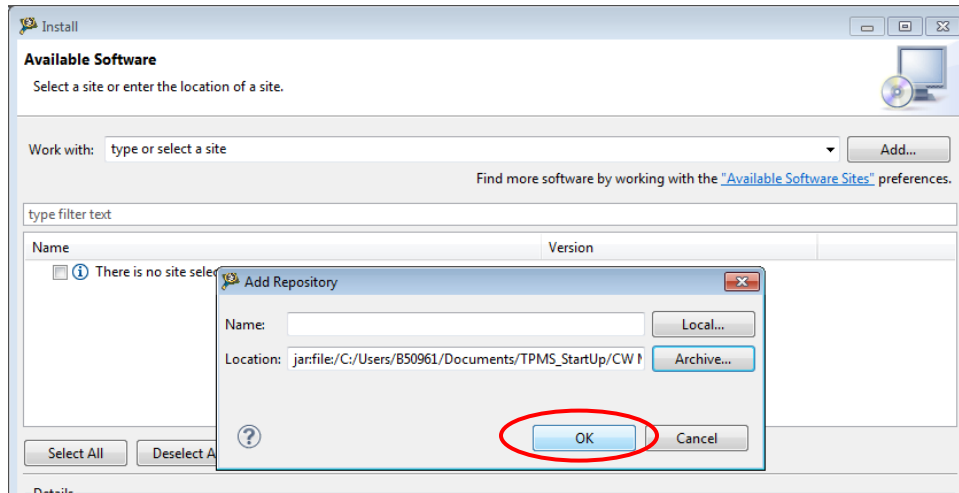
Install

Available Software

Select a site or enter the location of a site.

Work with: type or select a site

Add...

Find more software by working with the "Available Software Sites" preferences.

type filter text

| Name | Version |
|---|---|
| There is no site selec | |

Add Repository

Name:

Local...

Location: jar:file:/C:/Users/B50961/Documents/TPMS_StartUp/CW N

Archive...

OK

Cancel

Select All

Deselect A

Details